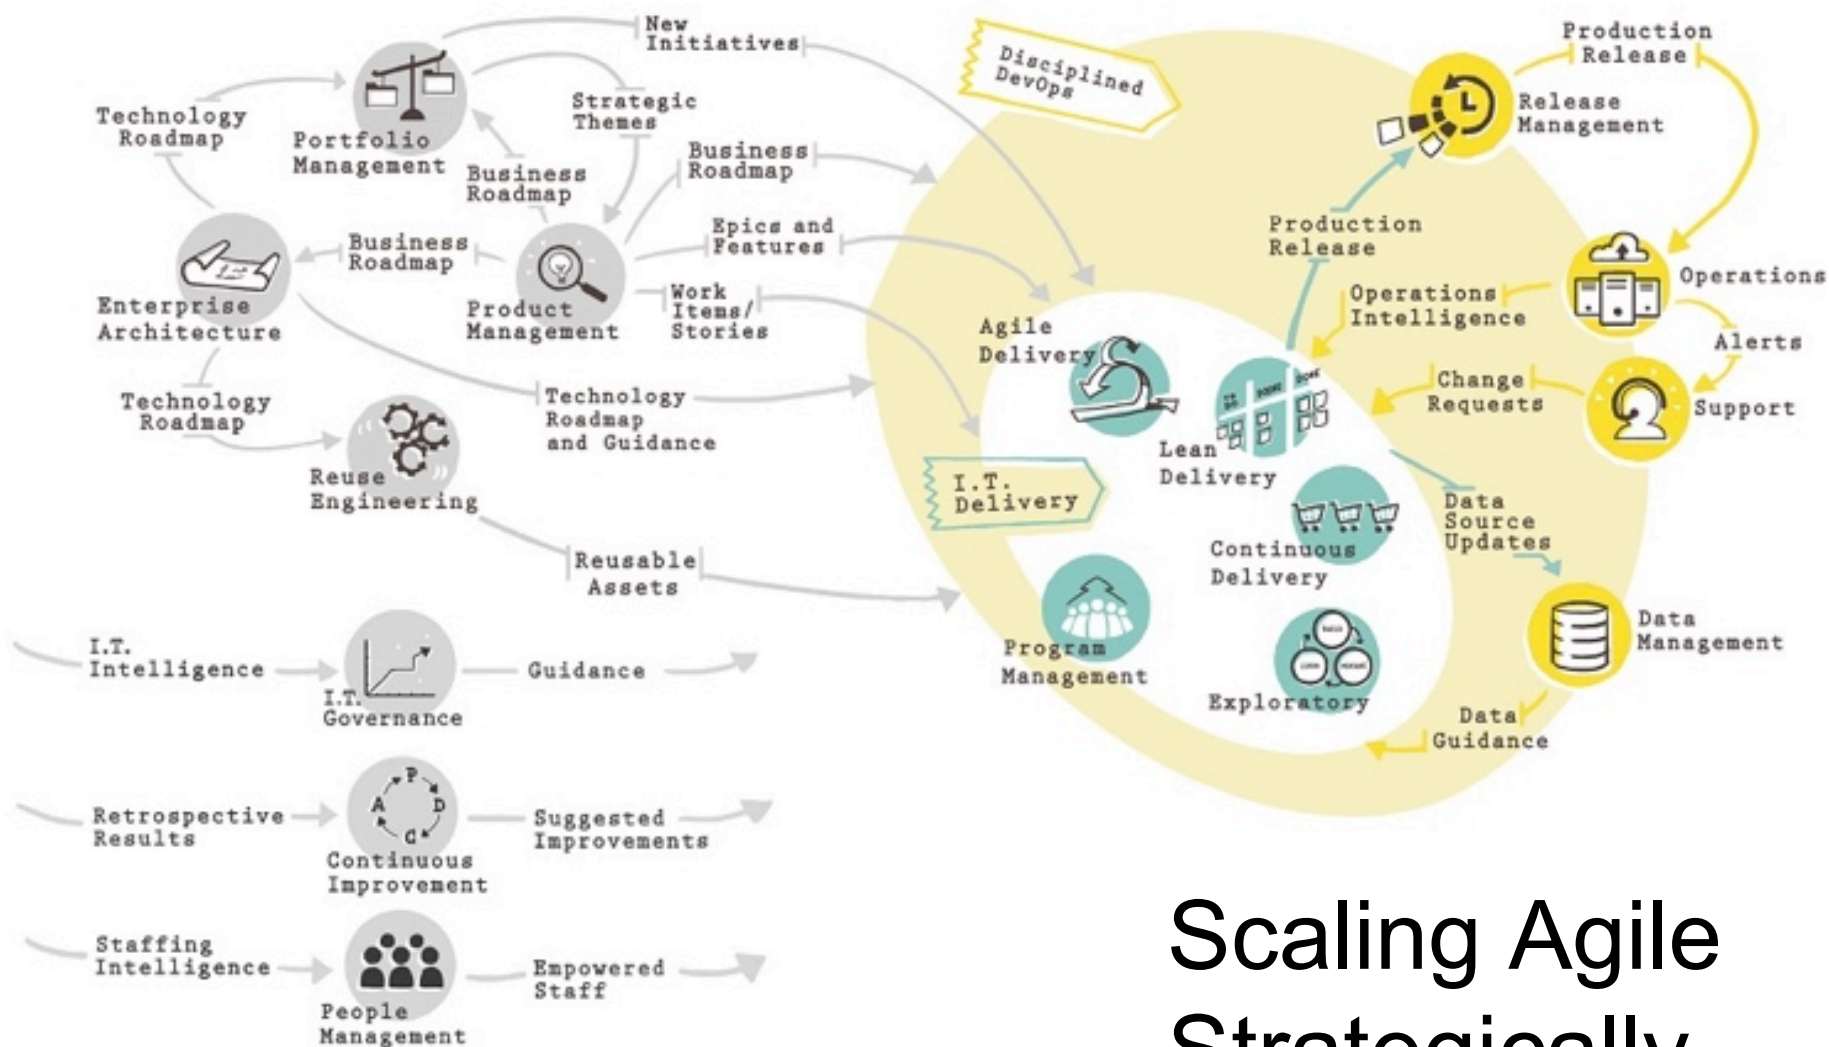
New Initiatives

Technology Roadmap

Portfolio Management

Strategic Themes

Business Roadmap

Business Roadmap

Enterprise Architecture

Business Roadmap

Product Management

Epics and Features

Work Items/ Stories

Technology Roadmap

Reuse Engineering

Technology Roadmap and Guidance

Reusable Assets

I.T. Intelligence

I.T. Governance

Guidance

Retrospective Results

Continuous Improvement

Suggested Improvements

Staffing Intelligence

People Management

Empowered Staff

Disciplined DevOps

Production Release

Release Management

Production Release

Operations

Operations Intelligence

Alerts

Agile Delivery

Lean Delivery

Change Requests

Support

I.T. Delivery

Data Source Updates

Continuous Delivery

Program Management

Exploratory

Data Management

Data Guidance

Scaling Agile Strategically